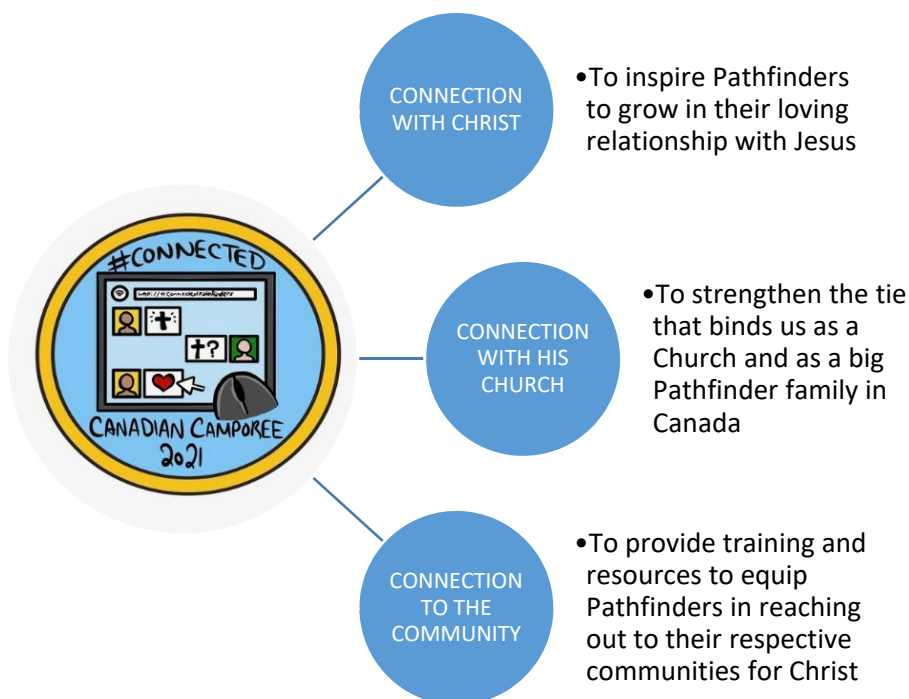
#CONNECTED

http://#connectedpathfinders

?

CANADIAN CAMPOREE 2021

CONNECTION WITH CHRIST

•To inspire Pathfinders to grow in their loving relationship with Jesus

CONNECTION WITH HIS CHURCH

•To strengthen the tie that binds us as a Church and as a big Pathfinder family in Canada

CONNECTION TO THE COMMUNITY

•To provide training and resources to equip Pathfinders in reaching out to their respective communities for Christ